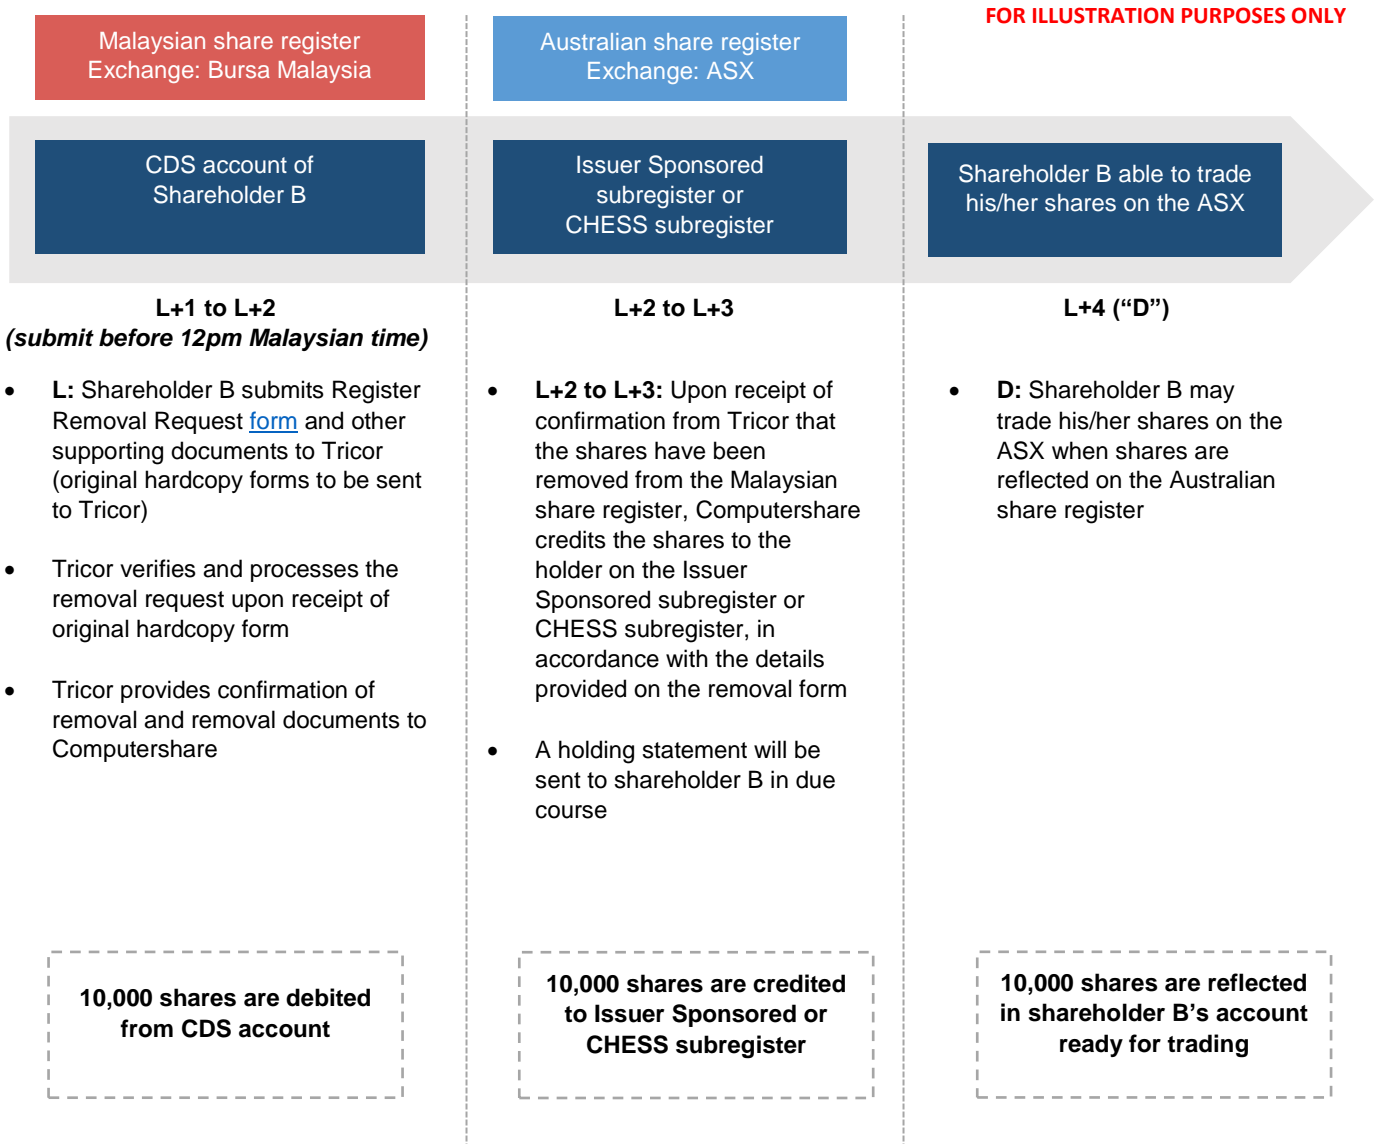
FOR ILLUSTRATION PURPOSES ONLY

Malaysian share register
Exchange: Bursa Malaysia

CDS account of Shareholder B

L+1 to L+2
(submit before 12pm Malaysian time)

- L: Shareholder B submits Register Removal Request form and other supporting documents to Tricor (original hardcopy forms to be sent to Tricor)
- Tricor verifies and processes the removal request upon receipt of original hardcopy form
- Tricor provides confirmation of removal and removal documents to Computershare

10,000 shares are debited from CDS account

Australian share register
Exchange: ASX

Issuer Sponsored subregister or CHESS subregister

L+2 to L+3

- L+2 to L+3: Upon receipt of confirmation from Tricor that the shares have been removed from the Malaysian share register, Computershare credits the shares to the holder on the Issuer Sponsored subregister or CHESS subregister, in accordance with the details provided on the removal form
- A holding statement will be sent to shareholder B in due course

10,000 shares are credited to Issuer Sponsored or CHESS subregister

Shareholder B able to trade his/her shares on the ASX

L+4 (“D”)

- D: Shareholder B may trade his/her shares on the ASX when shares are reflected on the Australian share register

10,000 shares are reflected in shareholder B’s account ready for trading